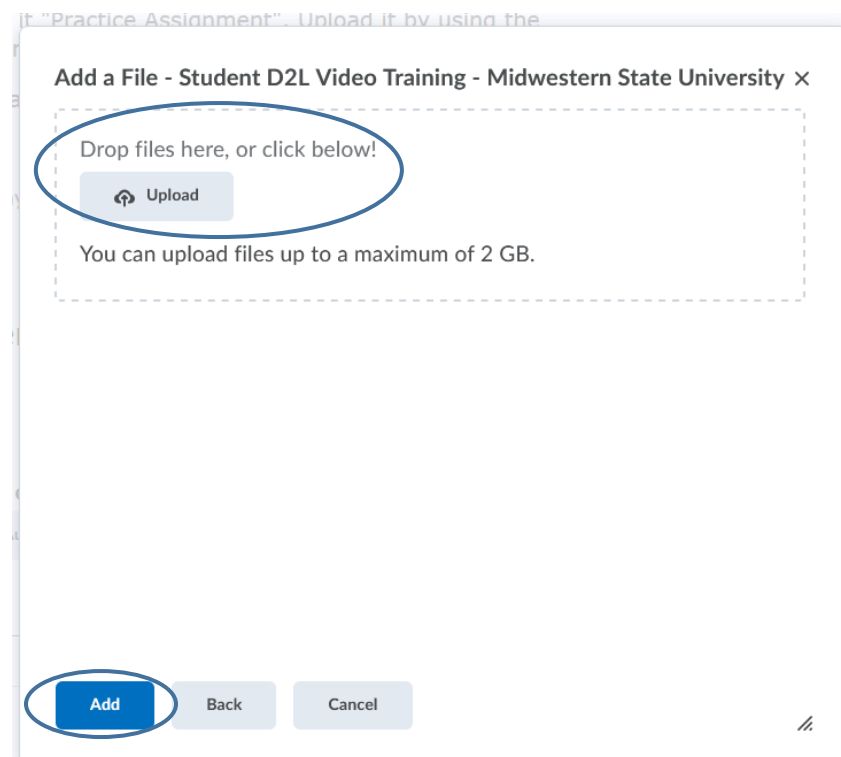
it "Practice Assignment". Upload it by using the

Add a File - Student D2L Video Training - Midwestern State University ×

Drop files here, or click below!

Upload

You can upload files up to a maximum of 2 GB.

Add Back Cancel